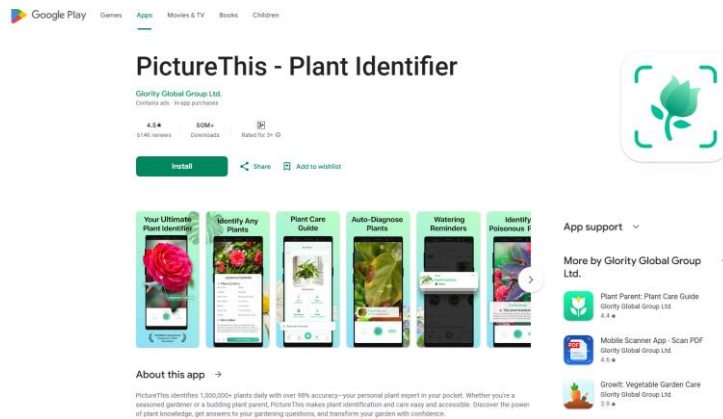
Google Play Games Apps Movies & TV Books Children

PictureThis - Plant Identifier

Glority Global Group Ltd.
Contains ads · In-app purchases

4.5★
614K reviews

50M+
Downloads

3+
Rated for 3+

Install

Share

Add to wishlist

Your Ultimate Plant Identifier

Identify Any Plants

Plant Care Guide

Auto-Diagnose Plants

Watering Reminders

Identify Poisonous P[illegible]

About this app →

PictureThis identifies 1,000,000+ plants daily with over 98% accuracy—your personal plant expert in your pocket. Whether you're a seasoned gardener or a budding plant parent, PictureThis makes plant identification and care easy and accessible. Discover the power of plant knowledge, get answers to your gardening questions, and transform your garden with confidence.

App support

More by Glority Global Group Ltd.

Plant Parent: Plant Care Guide
Glority Global Group Ltd.
4.4 ★

Mobile Scanner App - Scan PDF
Glority Global Group Ltd.
4.6 ★

Growit: Vegetable Garden Care
Glority Global Group Ltd.
3.9 ★